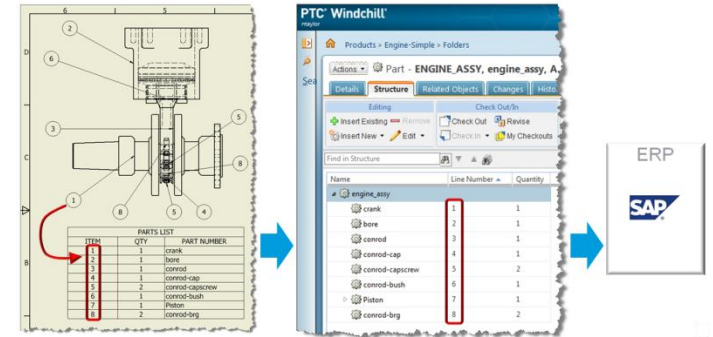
6
5
4
2
6
3
5
8
1
8
5
4
A
B

PARTS LIST

| ITEM | QTY | PART NUMBER |
|---|---|---|
| 1 | 1 | crank |
| 2 | 1 | bore |
| 3 | 1 | conrod |
| 4 | 1 | conrod-cap |
| 5 | 2 | conrod-capscrew |
| 6 | 1 | conrod-bush |
| 7 | 1 | Piston |
| 8 | 2 | conrod-brg |

PTC Windchill
mtaylor

Products » Engine-Simple » Folders

Actions ▾ Part - ENGINE_ASSY, engine_assy, A.

Details | Structure | Related Objects | Changes | Histo

Editing
Insert Existing | Remove
Insert New ▾ | Edit ▾

Check Out/In
Check Out | Revise
Check In ▾ | My Checkouts

Find in Structure

Sea

| Name | Line Number | Quantity |
|---|---|---|
| engine_assy | | |
| crank | 1 | 1 |
| bore | 2 | 1 |
| conrod | 3 | 1 |
| conrod-cap | 4 | 1 |
| conrod-capscrew | 5 | 2 |
| conrod-bush | 6 | 1 |
| Piston | 7 | 1 |
| conrod-brg | 8 | 2 |

ERP
SAP